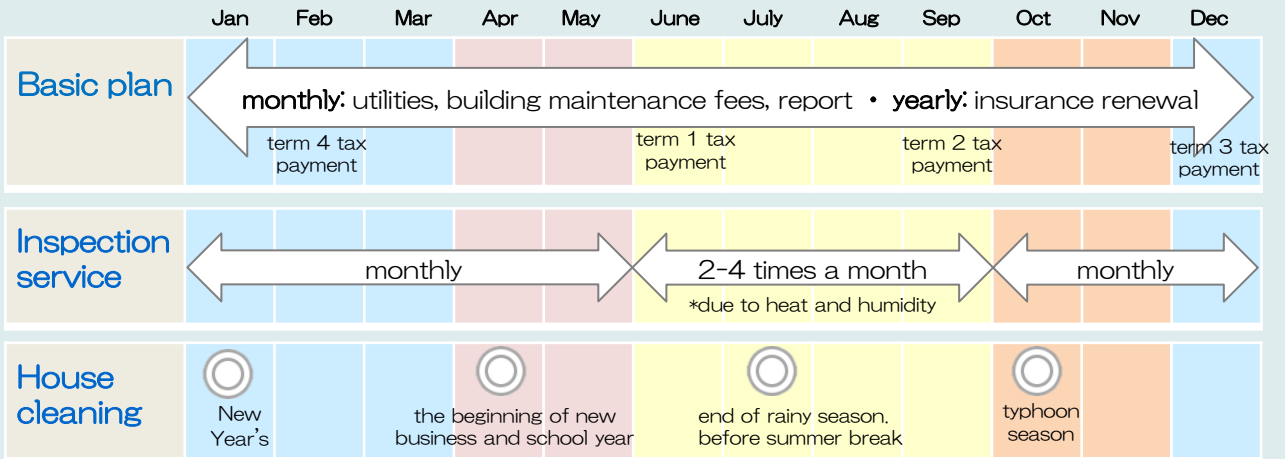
| | Jan | Feb | Mar | Apr | May | June | July | Aug | Sep | Oct | Nov | Dec |
|---|---|---|---|---|---|---|---|---|---|---|---|---|
| Basic plan | monthly: utilities, building maintenance fees, report • yearly: insurance renewal | term 4 tax payment | | | | term 1 tax payment | | | term 2 tax payment | | | term 3 tax payment |
| Inspection service | monthly | | | | | 2-4 times a month *due to heat and humidity | | | | monthly | | |
| House cleaning | New Year's | | | the beginning of new business and school year | | | end of rainy season, before summer break | | | typhoon season | | |